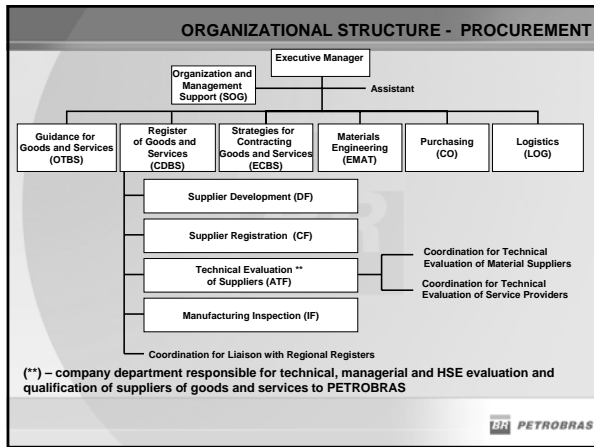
ORGANIZATIONAL STRUCTURE - PROCUREMENT

Executive Manager

Organization and Management Support (SOG)

Assistant

Guidance for Goods and Services (OTBS)

Register of Goods and Services (CDBS)

Strategies for Contracting Goods and Services (ECBS)

Materials Engineering (EMAT)

Purchasing (CO)

Logistics (LOG)

Supplier Development (DF)

Supplier Registration (CF)

Technical Evaluation ** of Suppliers (ATF)

Coordination for Technical Evaluation of Material Suppliers

Coordination for Technical Evaluation of Service Providers

Manufacturing Inspection (IF)

Coordination for Liaison with Regional Registers

(**) – company department responsible for technical, managerial and HSE evaluation and qualification of suppliers of goods and services to PETROBRAS

BR PETROBRAS